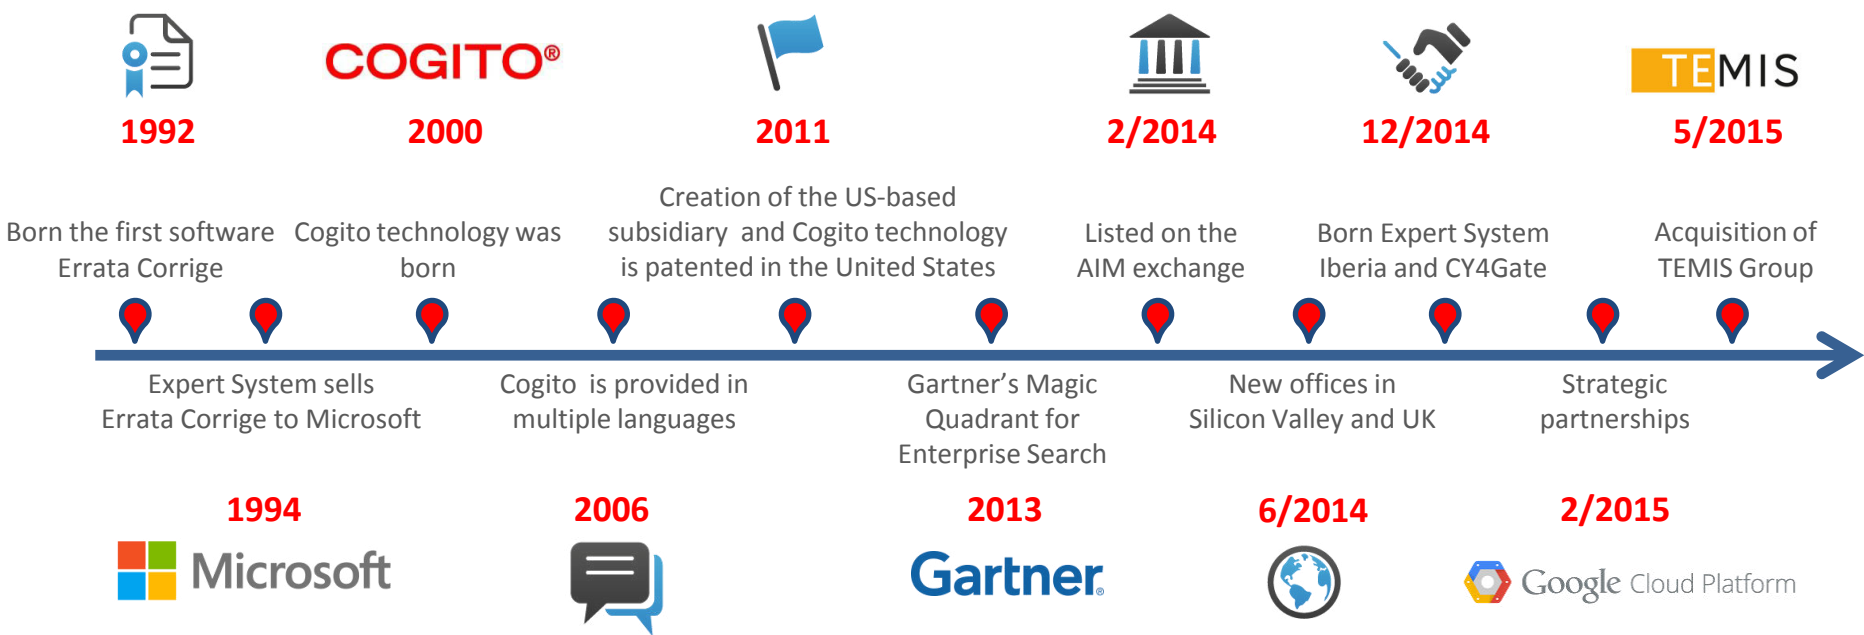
COGITO®

TEMIS

1992

2000

2011

2/2014

12/2014

5/2015

Born the first software Errata Corrige

Cogito technology was born

Creation of the US-based subsidiary and Cogito technology is patented in the United States

Listed on the AIM exchange

Born Expert System Iberia and CY4Gate

Acquisition of TEMIS Group

Expert System sells Errata Corrige to Microsoft

Cogito is provided in multiple languages

Gartner's Magic Quadrant for Enterprise Search

New offices in Silicon Valley and UK

Strategic partnerships

1994

2006

2013

6/2014

2/2015

Microsoft

Gartner.

Google Cloud Platform